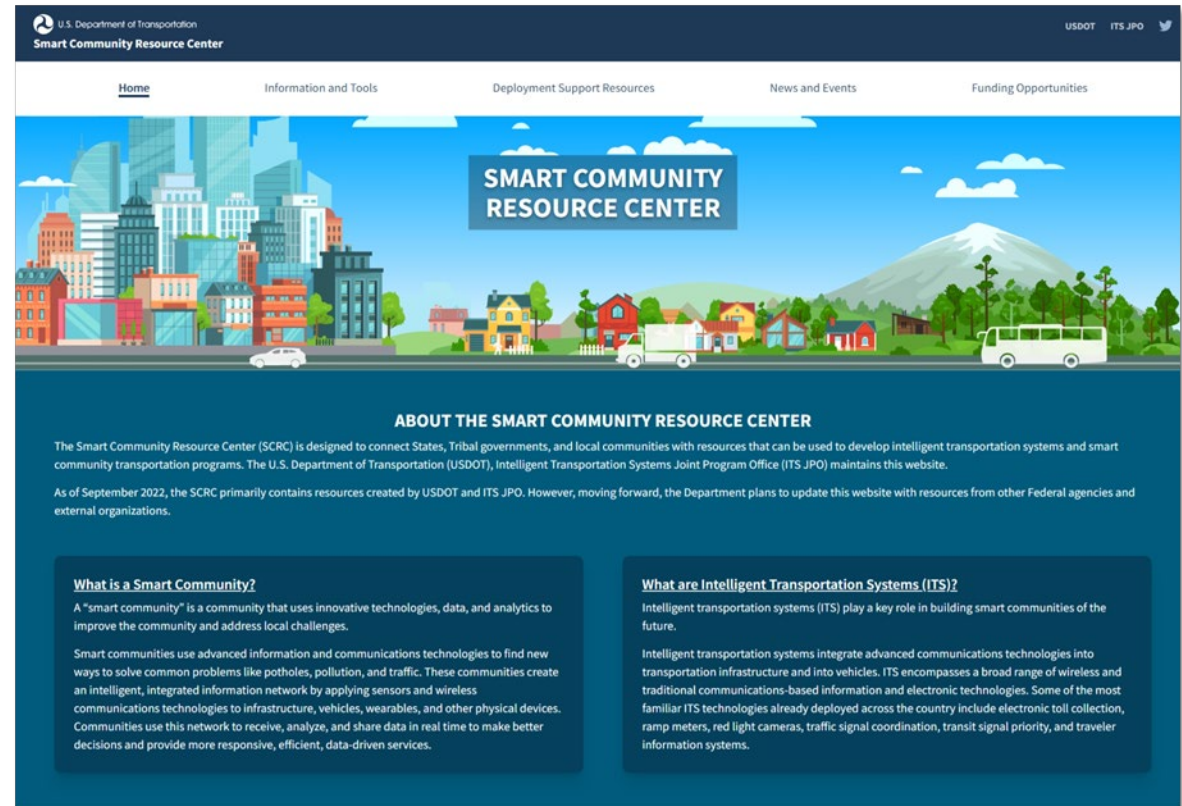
U.S. Department of Transportation
Smart Community Resource Center

USDOT ITS JPO

Home Information and Tools Deployment Support Resources News and Events Funding Opportunities

SMART COMMUNITY RESOURCE CENTER

ABOUT THE SMART COMMUNITY RESOURCE CENTER

The Smart Community Resource Center (SCRC) is designed to connect States, Tribal governments, and local communities with resources that can be used to develop intelligent transportation systems and smart community transportation programs. The U.S. Department of Transportation (USDOT), Intelligent Transportation Systems Joint Program Office (ITS JPO) maintains this website.

As of September 2022, the SCRC primarily contains resources created by USDOT and ITS JPO. However, moving forward, the Department plans to update this website with resources from other Federal agencies and external organizations.

What is a Smart Community?

A "smart community" is a community that uses innovative technologies, data, and analytics to improve the community and address local challenges.

Smart communities use advanced information and communications technologies to find new ways to solve common problems like potholes, pollution, and traffic. These communities create an intelligent, integrated information network by applying sensors and wireless communications technologies to infrastructure, vehicles, wearables, and other physical devices. Communities use this network to receive, analyze, and share data in real time to make better decisions and provide more responsive, efficient, data-driven services.

What are Intelligent Transportation Systems (ITS)?

Intelligent transportation systems (ITS) play a key role in building smart communities of the future.

Intelligent transportation systems integrate advanced communications technologies into transportation infrastructure and into vehicles. ITS encompasses a broad range of wireless and traditional communications-based information and electronic technologies. Some of the most familiar ITS technologies already deployed across the country include electronic toll collection, ramp meters, red light cameras, traffic signal coordination, transit signal priority, and traveler information systems.